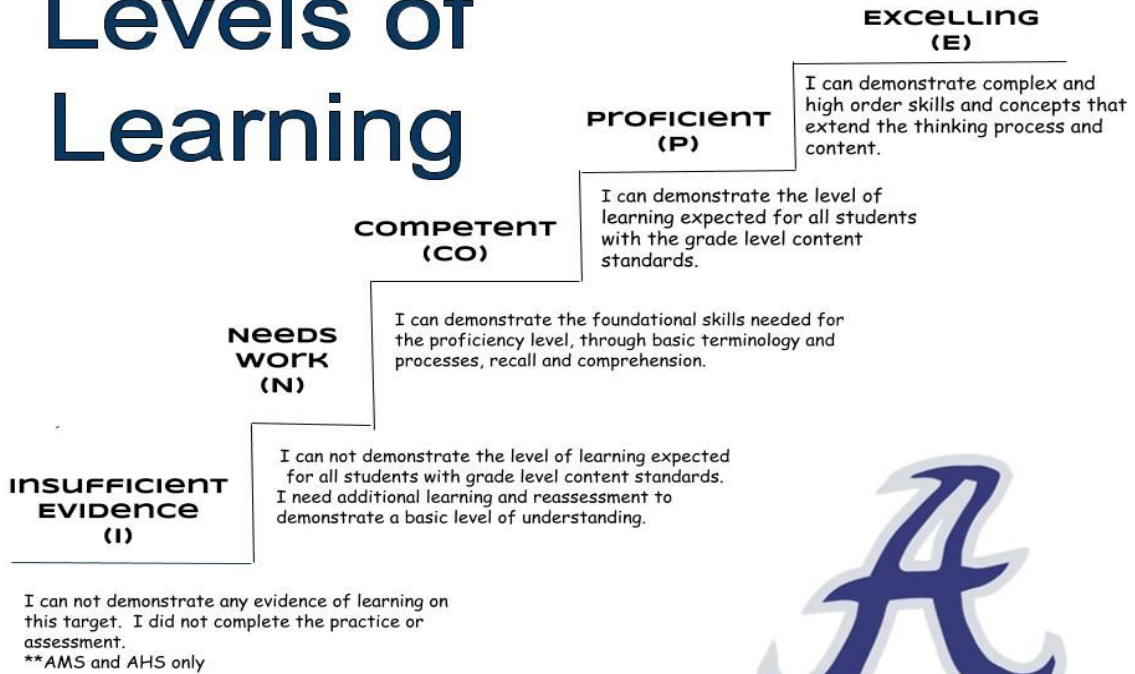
Levels of Learning

EXCELLING
(E)

I can demonstrate complex and high order skills and concepts that extend the thinking process and content.

PROFICIENT
(P)

I can demonstrate the level of learning expected for all students with the grade level content standards.

COMPETENT
(CO)

I can demonstrate the foundational skills needed for the proficiency level, through basic terminology and processes, recall and comprehension.

NEEDS WORK
(N)

I can not demonstrate the level of learning expected for all students with grade level content standards. I need additional learning and reassessment to demonstrate a basic level of understanding.

INSUFFICIENT EVIDENCE
(I)

I can not demonstrate any evidence of learning on this target. I did not complete the practice or assessment.
**AMS and AHS only